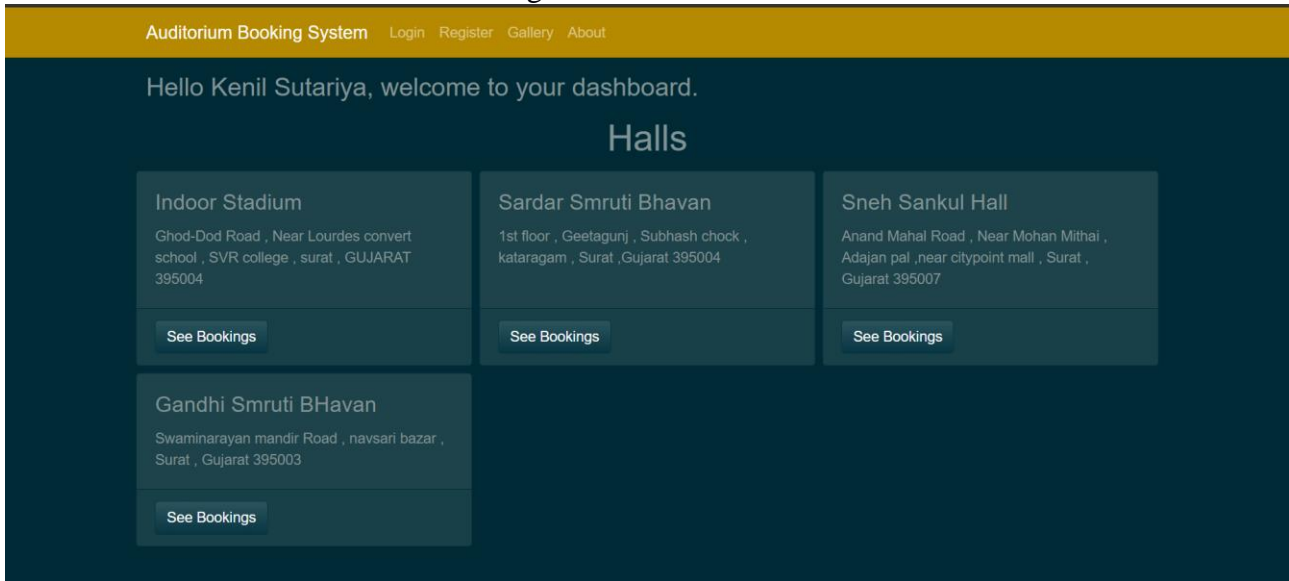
Auditorium Booking System Login Register Gallery About

Hello Kenil Sutariya, welcome to your dashboard.

Halls

Indoor Stadium

Ghod-Dod Road , Near Lourdes convert school , SVR college , surat , GUJARAT 395004

See Bookings

Sardar Smruti Bhavan

1st floor , Geetagunj , Subhash chock , kataragam , Surat ,Gujarat 395004

See Bookings

Sneh Sankul Hall

Anand Mahal Road , Near Mohan Mithai , Adajan pal ,near citypoint mall , Surat , Gujarat 395007

See Bookings

Gandhi Smruti BHavan

Swaminarayan mandir Road , navsari bazar , Surat , Gujarat 395003

See Bookings